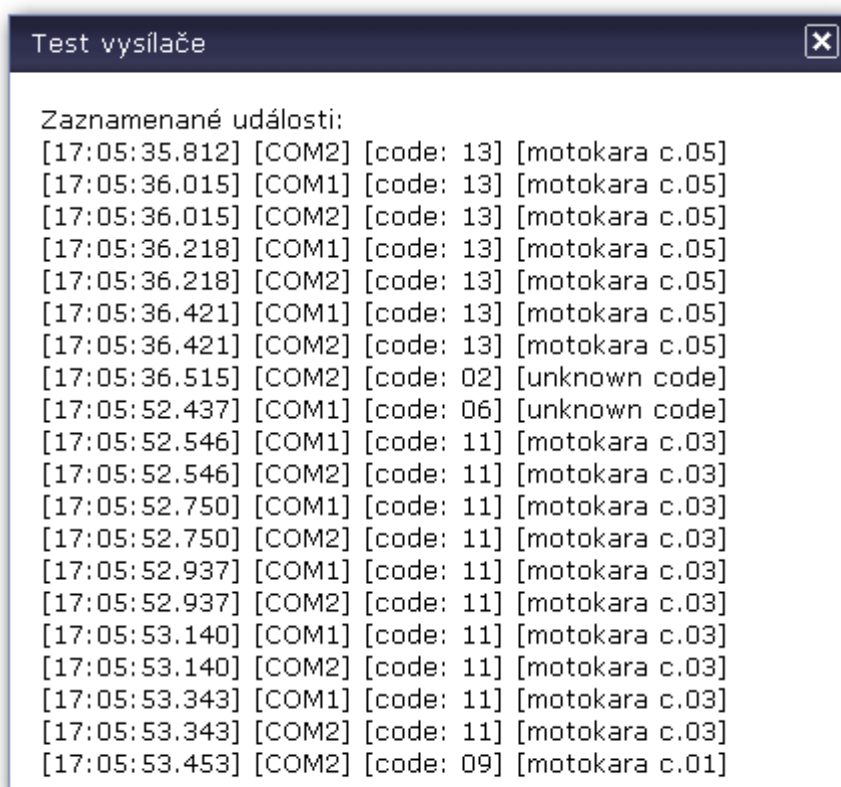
Test vysílače

Zaznamenané události:
[17:05:35.812] [COM2] [code: 13] [motokara c.05]
[17:05:36.015] [COM1] [code: 13] [motokara c.05]
[17:05:36.015] [COM2] [code: 13] [motokara c.05]
[17:05:36.218] [COM1] [code: 13] [motokara c.05]
[17:05:36.218] [COM2] [code: 13] [motokara c.05]
[17:05:36.421] [COM1] [code: 13] [motokara c.05]
[17:05:36.421] [COM2] [code: 13] [motokara c.05]
[17:05:36.515] [COM2] [code: 02] [unknown code]
[17:05:52.437] [COM1] [code: 06] [unknown code]
[17:05:52.546] [COM1] [code: 11] [motokara c.03]
[17:05:52.546] [COM2] [code: 11] [motokara c.03]
[17:05:52.750] [COM1] [code: 11] [motokara c.03]
[17:05:52.750] [COM2] [code: 11] [motokara c.03]
[17:05:52.937] [COM1] [code: 11] [motokara c.03]
[17:05:52.937] [COM2] [code: 11] [motokara c.03]
[17:05:53.140] [COM1] [code: 11] [motokara c.03]
[17:05:53.140] [COM2] [code: 11] [motokara c.03]
[17:05:53.343] [COM1] [code: 11] [motokara c.03]
[17:05:53.343] [COM2] [code: 11] [motokara c.03]
[17:05:53.453] [COM2] [code: 09] [motokara c.01]